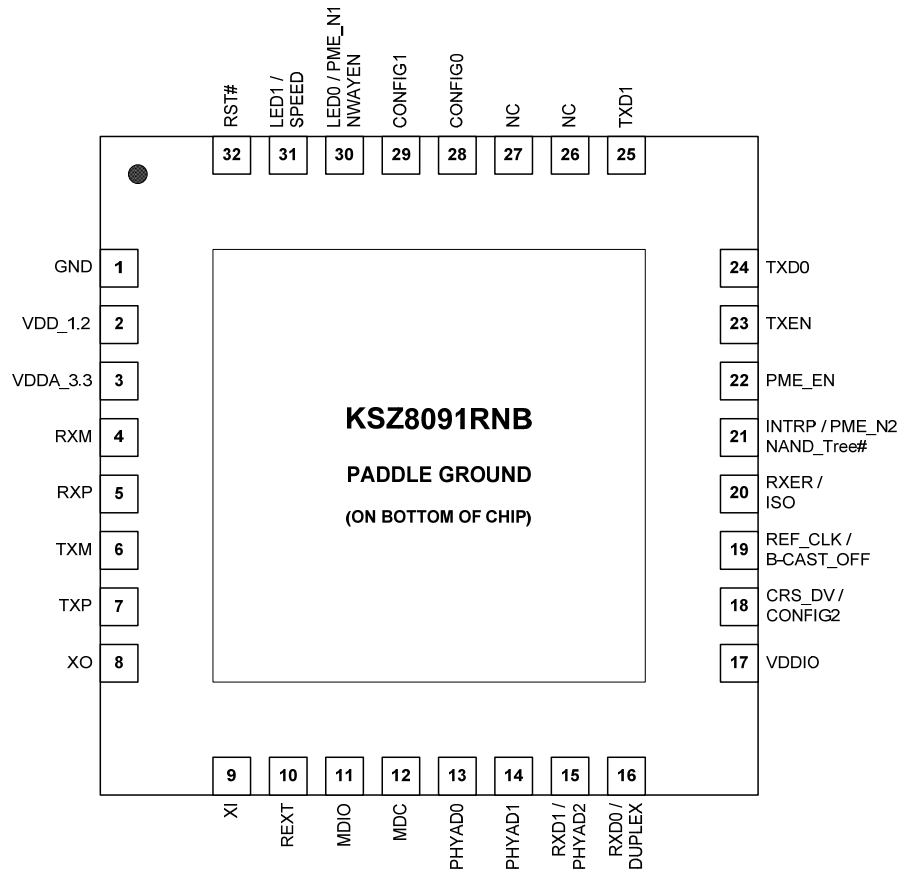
RST#
32
LED1 / SPEED
31
LED0 / PME_N1 NWAYEN
30
CONFIG1
29
CONFIG0
28
NC
27
NC
26
TXD1
25

GND 1
VDD_1.2 2
VDDA_3.3 3
RXM 4
RXP 5
TXM 6
TXP 7
XO 8

KSZ8091RNB

PADDLE GROUND

(ON BOTTOM OF CHIP)

24 TXD0
23 TXEN
22 PME_EN
21 INTRP / PME_N2 NAND_Tree#
20 RXER / ISO
19 REF_CLK / B-CAST_OFF
18 CRS_DV / CONFIG2
17 VDDIO

9
XI
10
REXT
11
MDIO
12
MDC
13
PHYAD0
14
PHYAD1
15
RXD1 / PHYAD2
16
RXD0 / DUPLEX